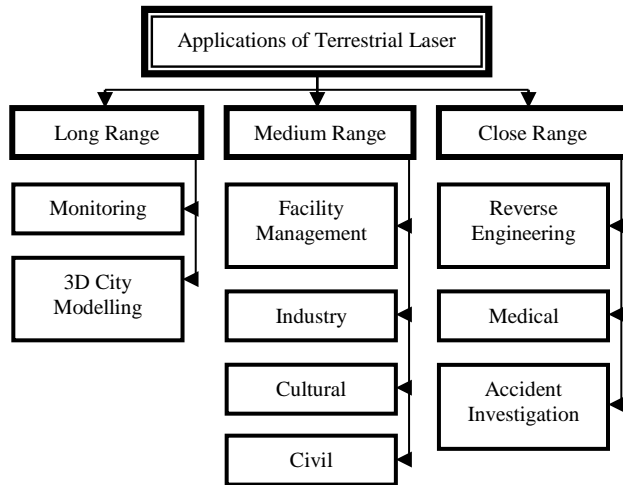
Applications of Terrestrial Laser

Long Range

Monitoring

3D City Modelling

Medium Range

Facility Management

Industry

Cultural

Civil

Close Range

Reverse Engineering

Medical

Accident Investigation